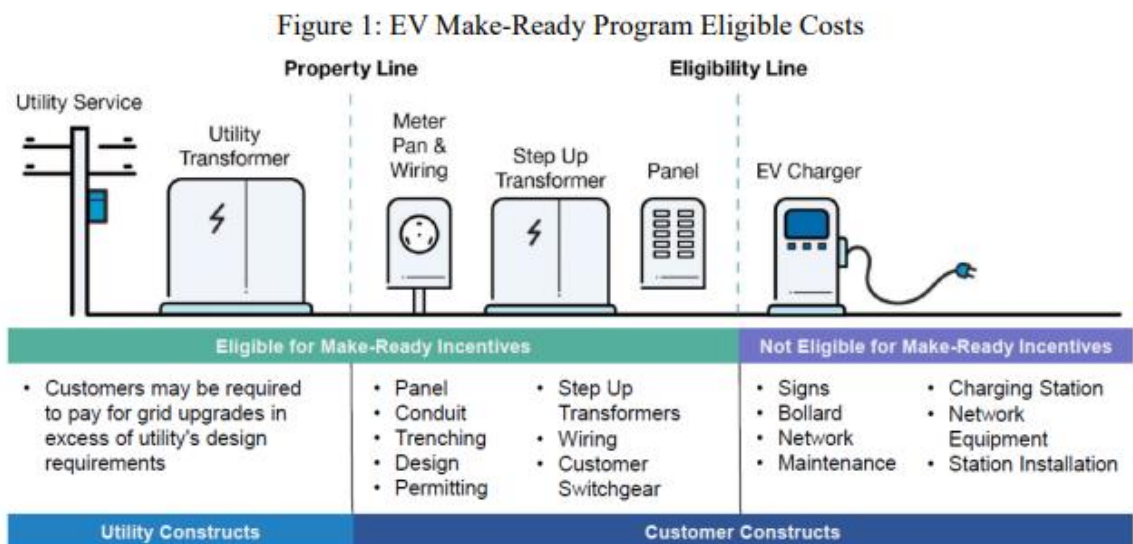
Figure 1: EV Make-Ready Program Eligible Costs

Property Line

Eligibility Line

Utility Service

Utility Transformer

Meter Pan & Wiring

Step Up Transformer

Panel

EV Charger

Eligible for Make-Ready Incentives

Not Eligible for Make-Ready Incentives

• Customers may be required to pay for grid upgrades in excess of utility's design requirements

• Panel
• Conduit
• Trenching
• Design
• Permitting

• Step Up Transformers
• Wiring
• Customer Switchgear

• Signs
• Bollard
• Network
• Maintenance

• Charging Station
• Network Equipment
• Station Installation

Utility Constructs

Customer Constructs